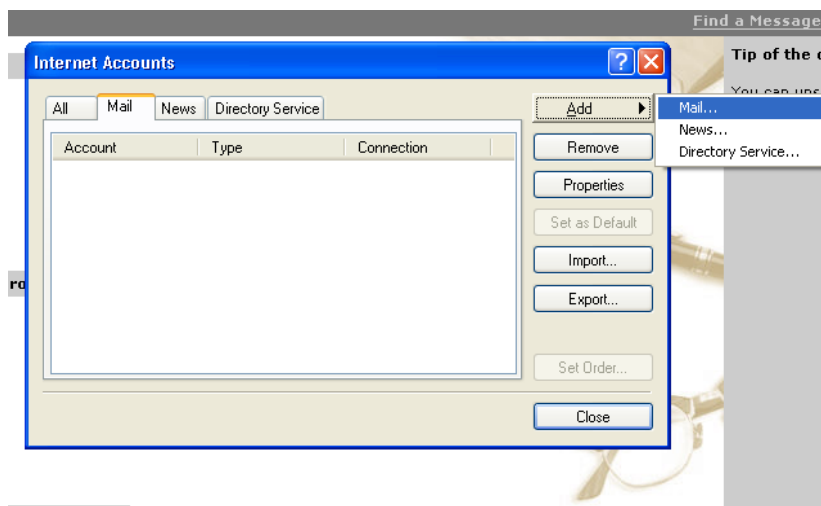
Find a Message

Tip of the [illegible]

You can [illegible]

ro

Internet Accounts

?

All | Mail | News | Directory Service

| Account | Type | Connection |
|---|---|---|

Add

Mail...

News...

Directory Service...

Remove

Properties

Set as Default

Import...

Export...

Set Order...

Close